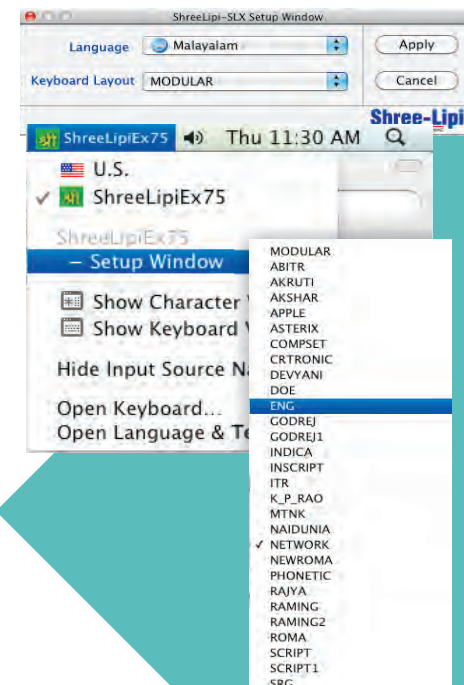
ShreeLipi-SLX Setup Window

Language Malayalam
Keyboard Layout MODULAR
Apply
Cancel
Shree-Lipi

ShreeLipiEx75 Thu 11:30 AM

U.S.
✓ ShreeLipiEx75
ShreeLipiEx75
– Setup Window
Show Character V
Show Keyboard V
Hide Input Source Na
Open Keyboard...
Open Language & Te

MODULAR
ABITR
AKRUTI
AKSHAR
APPLE
ASTERIX
COMPSET
CRTRONIC
DEVYANI
DOE
ENG
GODREJ
GODREJ1
INDICA
INSCRIPT
ITR
K_P_RAO
MTNK
NAIDUNIA
✓ NETWORK
NEWROMA
PHONETIC
RAJYA
RAMING
RAMING2
ROMA
SCRIPT
SCRIPT1
SRG